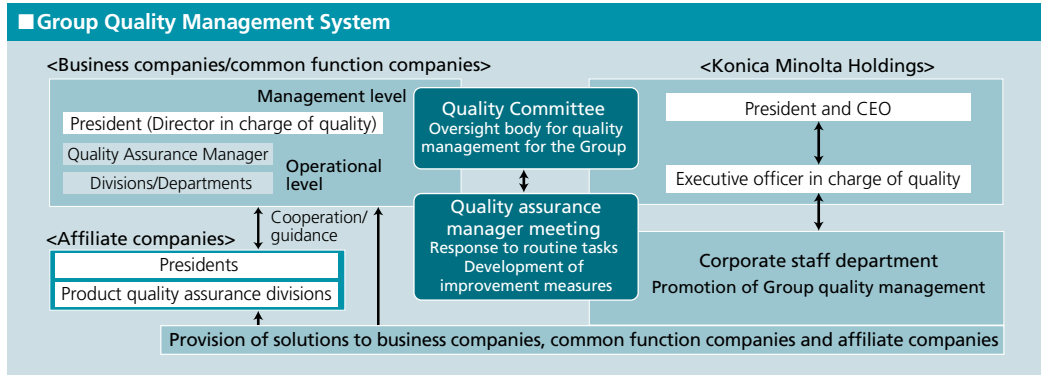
■Group Quality Management System

<Business companies/common function companies>

Management level

President (Director in charge of quality)

Quality Assurance Manager

Divisions/Departments

Operational level

Cooperation/ guidance

<Affiliate companies>

Presidents

Product quality assurance divisions

Quality Committee
Oversight body for quality management for the Group

Quality assurance manager meeting
Response to routine tasks
Development of improvement measures

<Konica Minolta Holdings>

President and CEO

Executive officer in charge of quality

Corporate staff department
Promotion of Group quality management

Provision of solutions to business companies, common function companies and affiliate companies